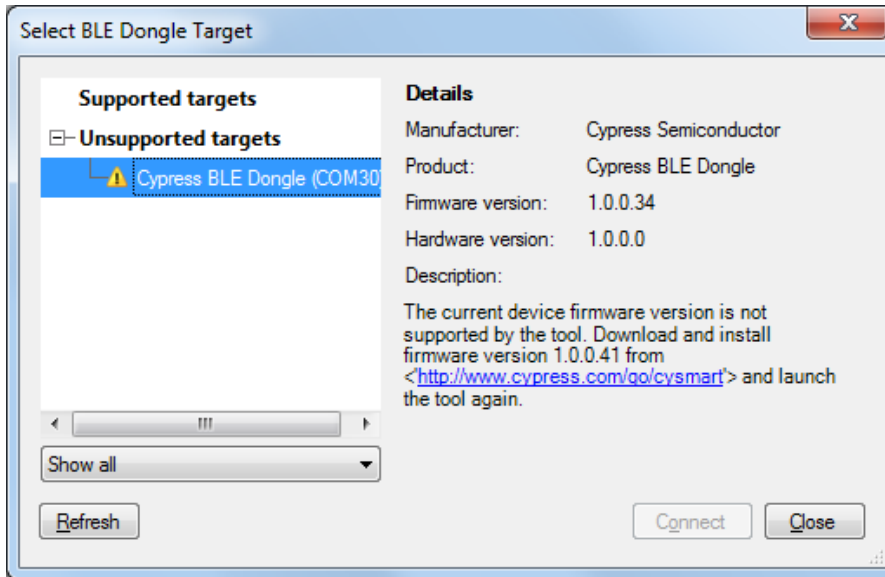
Select BLE Dongle Target

Supported targets

Unsupported targets

Cypress BLE Dongle (COM30)

Show all

Details

| Manufacturer: | Cypress Semiconductor |
|---|---|
| Product: | Cypress BLE Dongle |
| Firmware version: | 1.0.0.34 |
| Hardware version: | 1.0.0.0 |

Description:

The current device firmware version is not supported by the tool. Download and install firmware version 1.0.0.41 from <'http://www.cypress.com/go/cysmart'> and launch the tool again.

Refresh

Connect

Close